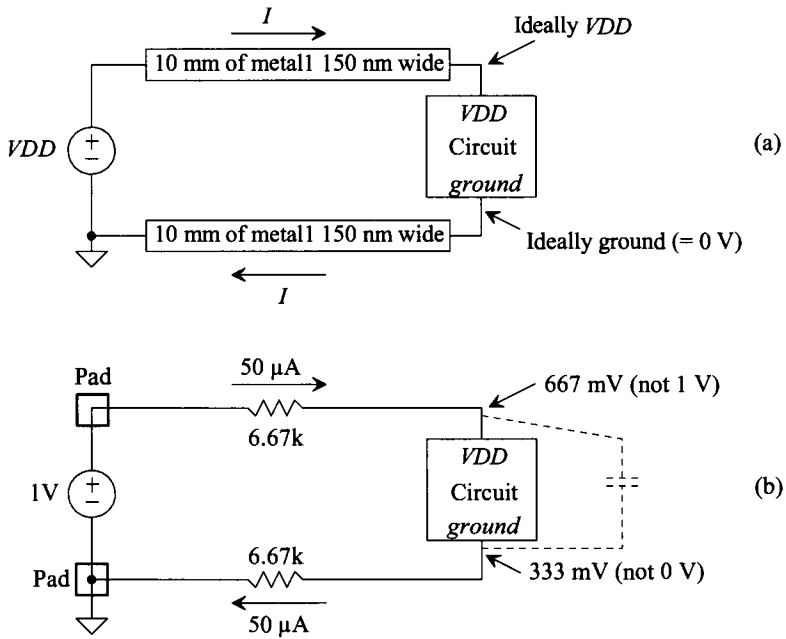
$I$

Ideally $VDD$

10 mm of metal1 150 nm wide

$VDD$

$VDD$

Circuit

ground

(a)

10 mm of metal1 150 nm wide

Ideally ground (= 0 V)

$I$

Pad

50 μA

667 mV (not 1 V)

6.67k

$VDD$

1V

Circuit

(b)

ground

Pad

6.67k

333 mV (not 0 V)

50 μA